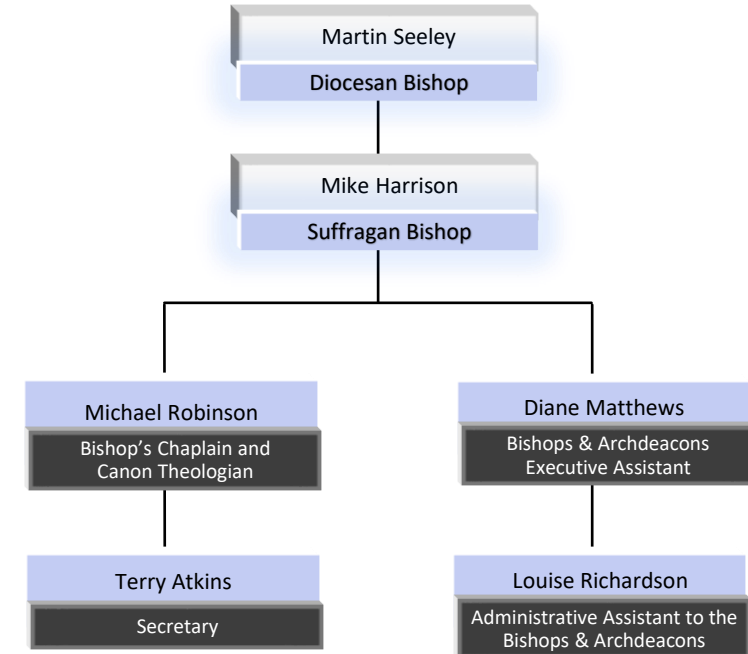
Martin Seeley

Diocesan Bishop

Mike Harrison

Suffragan Bishop

Michael Robinson

Bishop's Chaplain and Canon Theologian

Terry Atkins

Secretary

Diane Matthews

Bishops & Archdeacons Executive Assistant

Louise Richardson

Administrative Assistant to the Bishops & Archdeacons